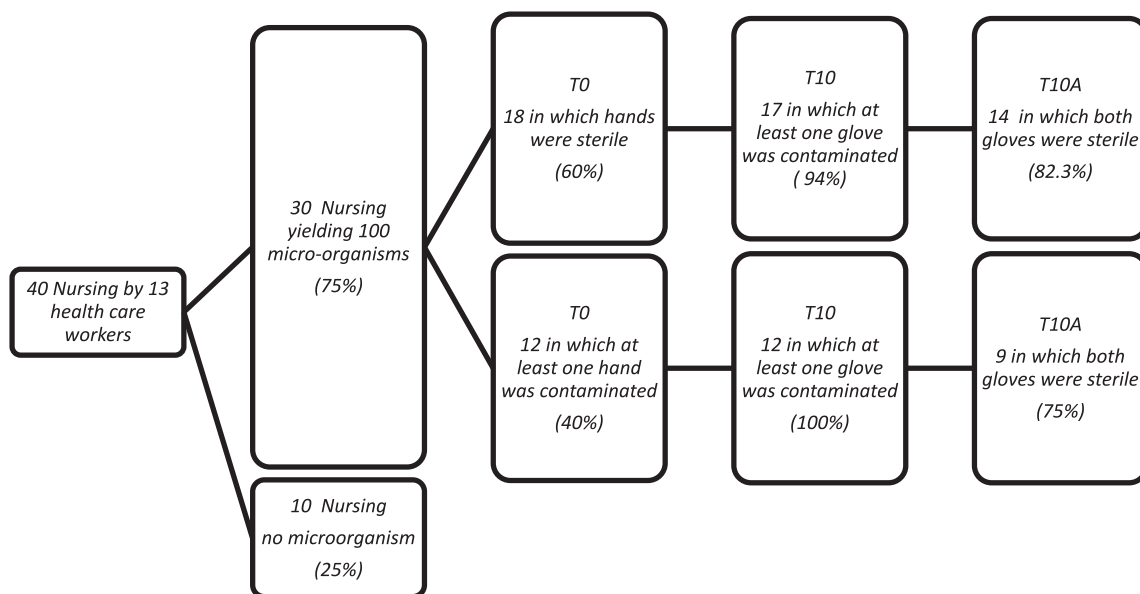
40 Nursing by 13 health care workers

30 Nursing yielding 100 micro-organisms

(75%)

10 Nursing

no microorganism

(25%)

T0

18 in which hands were sterile

(60%)

T10

17 in which at least one glove was contaminated

( 94%)

T10A

14 in which both gloves were sterile

(82.3%)

T0

12 in which at least one hand was contaminated

(40%)

T10

12 in which at least one glove was contaminated

(100%)

T10A

9 in which both gloves were sterile

(75%)